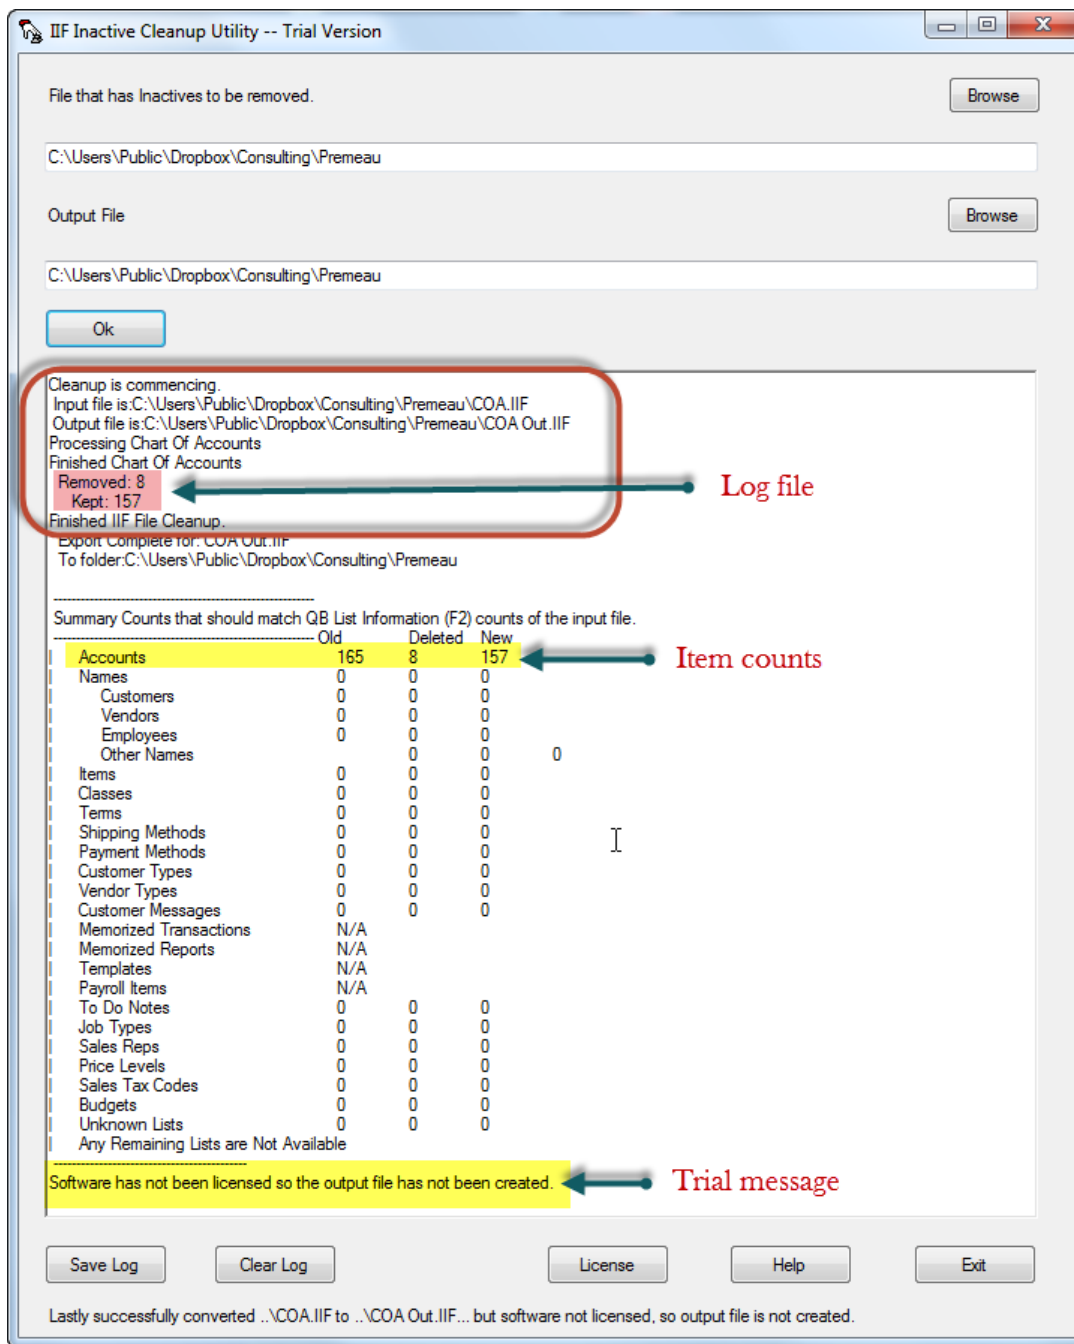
IIF Inactive Cleanup Utility -- Trial Version

File that has Inactives to be removed.

Browse

C:\Users\Public\Dropbox\Consulting\Premeau

Output File

Browse

C:\Users\Public\Dropbox\Consulting\Premeau

Ok

Cleanup is commencing.
Input file is:C:\Users\Public\Dropbox\Consulting\Premeau\COA.IIF
Output file is:C:\Users\Public\Dropbox\Consulting\Premeau\COA Out.IIF
Processing Chart Of Accounts
Finished Chart Of Accounts
Removed: 8
Kept: 157
Finished IIF File Cleanup.
Export Complete for: COA Out.IIF
To folder:C:\Users\Public\Dropbox\Consulting\Premeau

Log file

----------------------------------------
Summary Counts that should match QB List Information (F2) counts of the input file.

| ---------------------------------------- | Old | Deleted | New | |
|---|---|---|---|---|
| Accounts | 165 | 8 | 157 | |
| Names | 0 | 0 | 0 | |
| Customers | 0 | 0 | 0 | |
| Vendors | 0 | 0 | 0 | |
| Employees | 0 | 0 | 0 | |
| Other Names | | 0 | 0 | 0 |
| Items | 0 | 0 | 0 | |
| Classes | 0 | 0 | 0 | |
| Terms | 0 | 0 | 0 | |
| Shipping Methods | 0 | 0 | 0 | |
| Payment Methods | 0 | 0 | 0 | |
| Customer Types | 0 | 0 | 0 | |
| Vendor Types | 0 | 0 | 0 | |
| Customer Messages | 0 | 0 | 0 | |
| Memorized Transactions | N/A | | | |
| Memorized Reports | N/A | | | |
| Templates | N/A | | | |
| Payroll Items | N/A | | | |
| To Do Notes | 0 | 0 | 0 | |
| Job Types | 0 | 0 | 0 | |
| Sales Reps | 0 | 0 | 0 | |
| Price Levels | 0 | 0 | 0 | |
| Sales Tax Codes | 0 | 0 | 0 | |
| Budgets | 0 | 0 | 0 | |
| Unknown Lists | 0 | 0 | 0 | |

Item counts

Any Remaining Lists are Not Available
----------------------------------------
Software has not been licensed so the output file has not been created.

Trial message

Save Log | Clear Log | License | Help | Exit

Lastly successfully converted ..\COA.IIF to ..\COA Out.IIF... but software not licensed, so output file is not created.